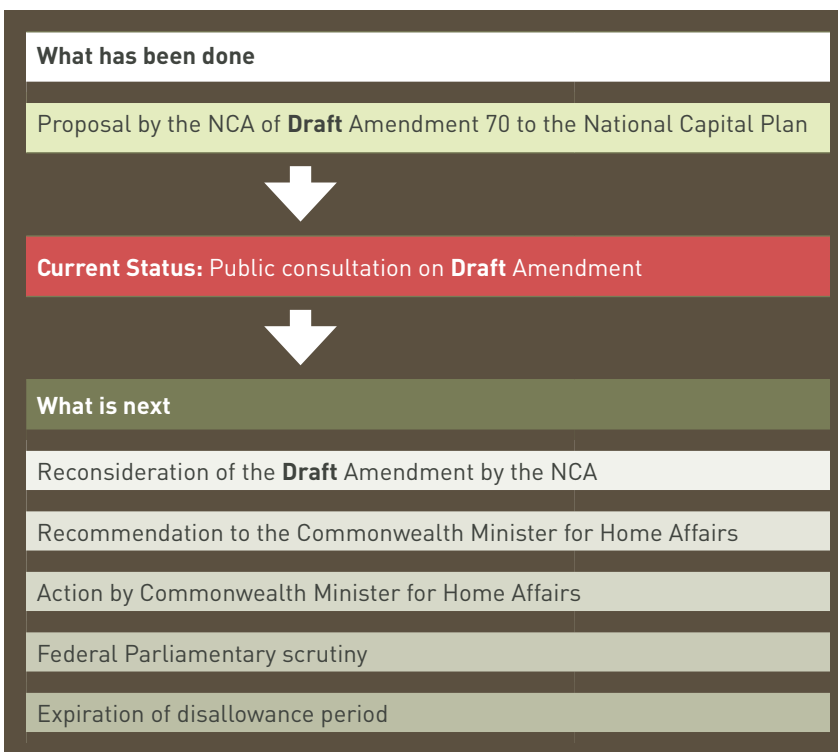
What has been done

Proposal by the NCA of **Draft** Amendment 70 to the National Capital Plan

**Current Status:** Public consultation on **Draft** Amendment

What is next

Reconsideration of the **Draft** Amendment by the NCA

Recommendation to the Commonwealth Minister for Home Affairs

Action by Commonwealth Minister for Home Affairs

Federal Parliamentary scrutiny

Expiration of disallowance period